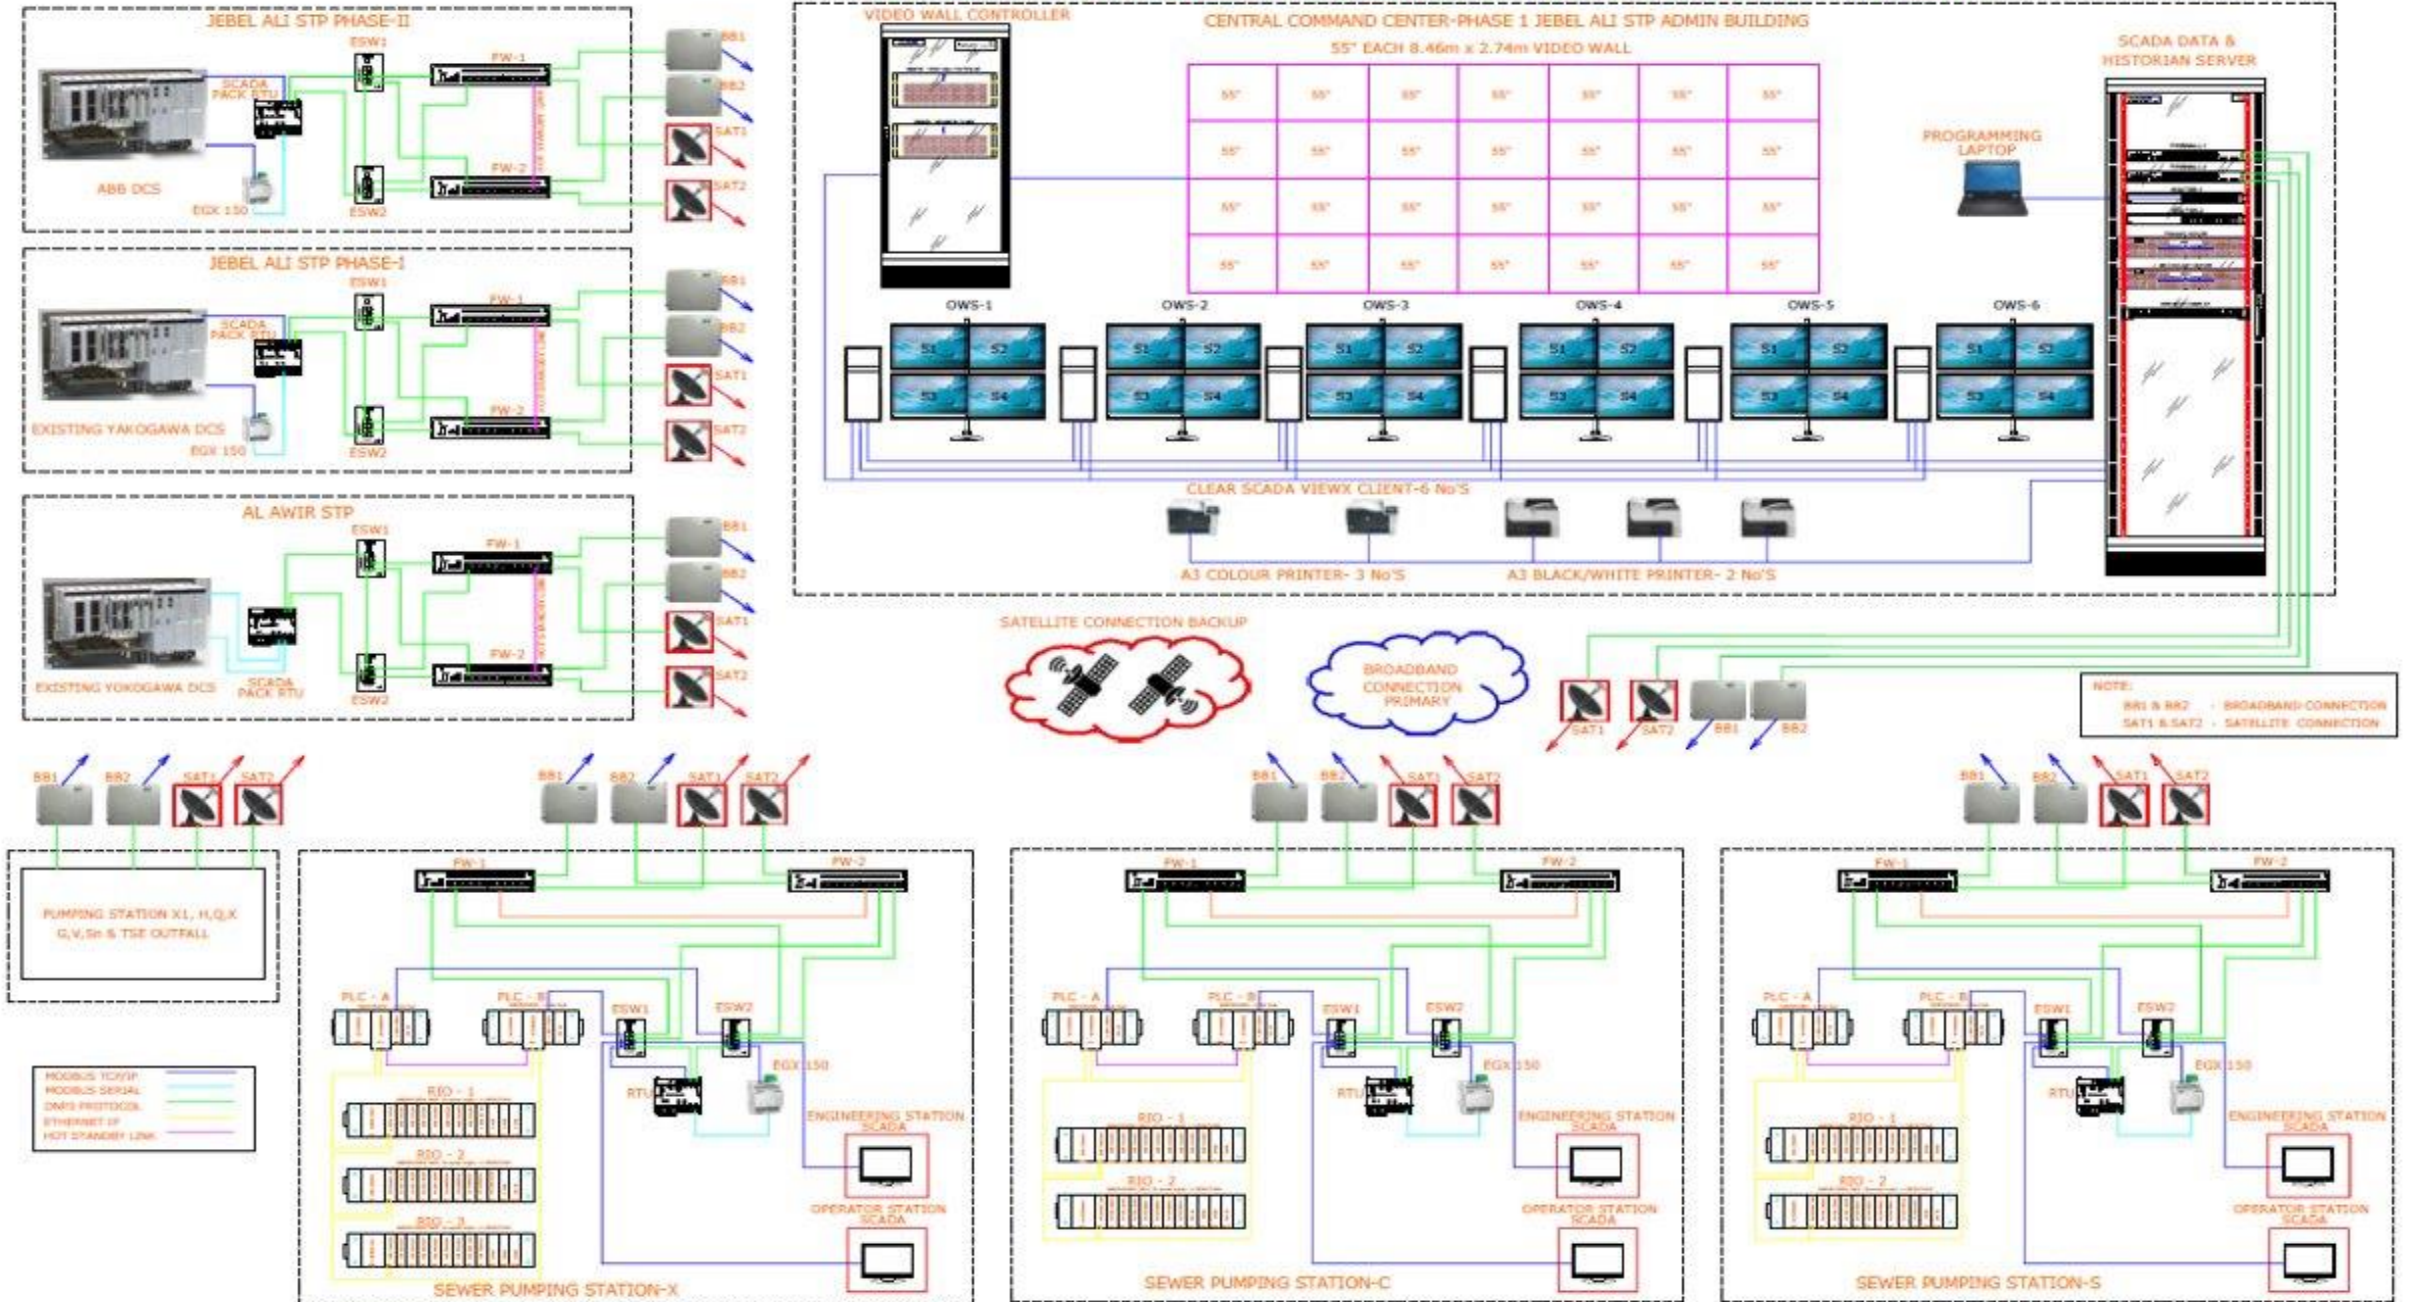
JEBEL ALI STP PHASE-II

ESW1
FW-1
BB1
BB2
SCADA PACK RTU
SAT1
ABB DCS
EGX 150
FW-2
ESW2
SAT2

JEBEL ALI STP PHASE-I

ESW1
FW-1
BB1
BB2
SCADA PACK RTU
SAT1
EXISTING YAKOGAWA DCS
EGX 150
FW-2
ESW2
SAT2

AL AWIR STP

ESW1
FW-1
BB1
BB2
SAT1
FW-2
EXISTING YOKOGAWA DCS
SCADA PACK RTU
ESW2
SAT2

VIDEO WALL CONTROLLER

CENTRAL COMMAND CENTER-PHASE 1 JEBEL ALI STP ADMIN BUILDING

55" EACH 8.46m x 2.74m VIDEO WALL

| 55" | 55" | 55" | 55" | 55" | 55" | 55" |
|---|---|---|---|---|---|---|
| 55" | 55" | 55" | 55" | 55" | 55" | 55" |
| 55" | 55" | 55" | 55" | 55" | 55" | 55" |
| 55" | 55" | 55" | 55" | 55" | 55" | 55" |

SCADA DATA & HISTORIAN SERVER

PROGRAMMING LAPTOP

OWS-1
S1 S2 S3 S4
OWS-2
S1 S2 S3 S4
OWS-3
S1 S2 S3 S4
OWS-4
S1 S2 S3 S4
OWS-5
S1 S2 S3 S4
OWS-6
S1 S2 S3 S4

CLEAR SCADA VIEWX CLIENT-6 No'S

A3 COLOUR PRINTER- 3 No'S
A3 BLACK/WHITE PRINTER- 2 No'S

SATELLITE CONNECTION BACKUP

BROADBAND CONNECTION PRIMARY

SAT1
SAT2
BB1
BB2

NOTE:
BB1 & BB2 - BROADBAND CONNECTION
SAT1 & SAT2 - SATELLITE CONNECTION

BB1 BB2 SAT1 SAT2

PUMPING STATION X1, H,Q,K G,V,Sn & TSE OUTFALL

MODBUS TCP/IP
MODBUS SERIAL
DNP3 PROTOCOL
ETHERNET IP
HOT STANDBY LINK

BB1 BB2 SAT1 SAT2
FW-1
FW-2
PLC - A
PLC - B
ESW1
ESW2
EGX 150
RTU
RIO - 1
RIO - 2
RIO - 3
ENGINEERING STATION SCADA
OPERATOR STATION SCADA
SEWER PUMPING STATION-X

BB1 BB2 SAT1 SAT2
FW-1
FW-2
PLC - A
PLC - B
ESW1
ESW2
EGX 150
RTU
RIO - 1
RIO - 2
ENGINEERING STATION SCADA
OPERATOR STATION SCADA
SEWER PUMPING STATION-C

BB1 BB2 SAT1 SAT2
FW-1
FW-2
PLC - A
PLC - B
ESW1
ESW2
EGX 150
RTU
RIO - 1
RIO - 2
ENGINEERING STATION SCADA
OPERATOR STATION SCADA
SEWER PUMPING STATION-S